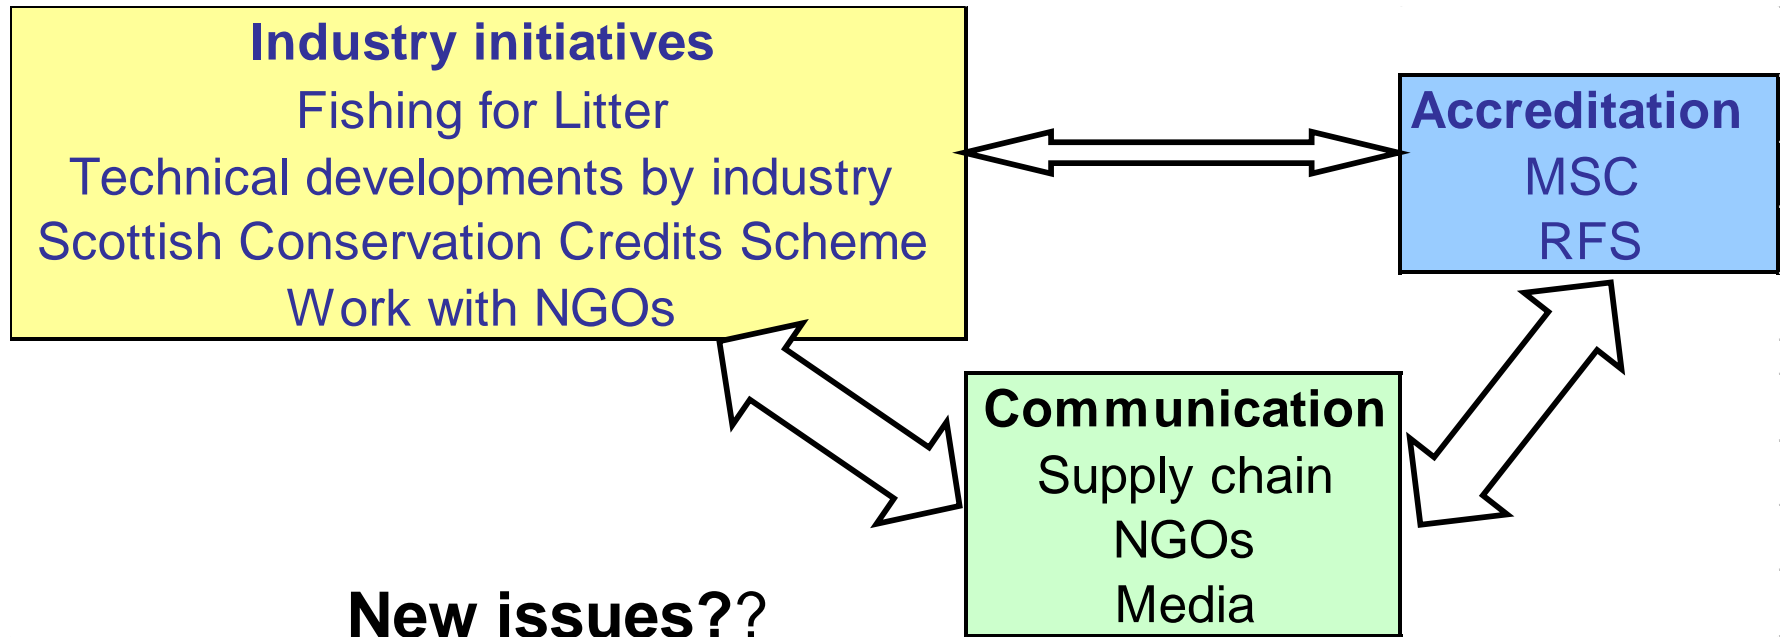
Industry initiatives
Fishing for Litter
Technical developments by industry
Scottish Conservation Credits Scheme
Work with NGOs

Accreditation
MSC
RFS

Communication
Supply chain
NGOs
Media

New issues??